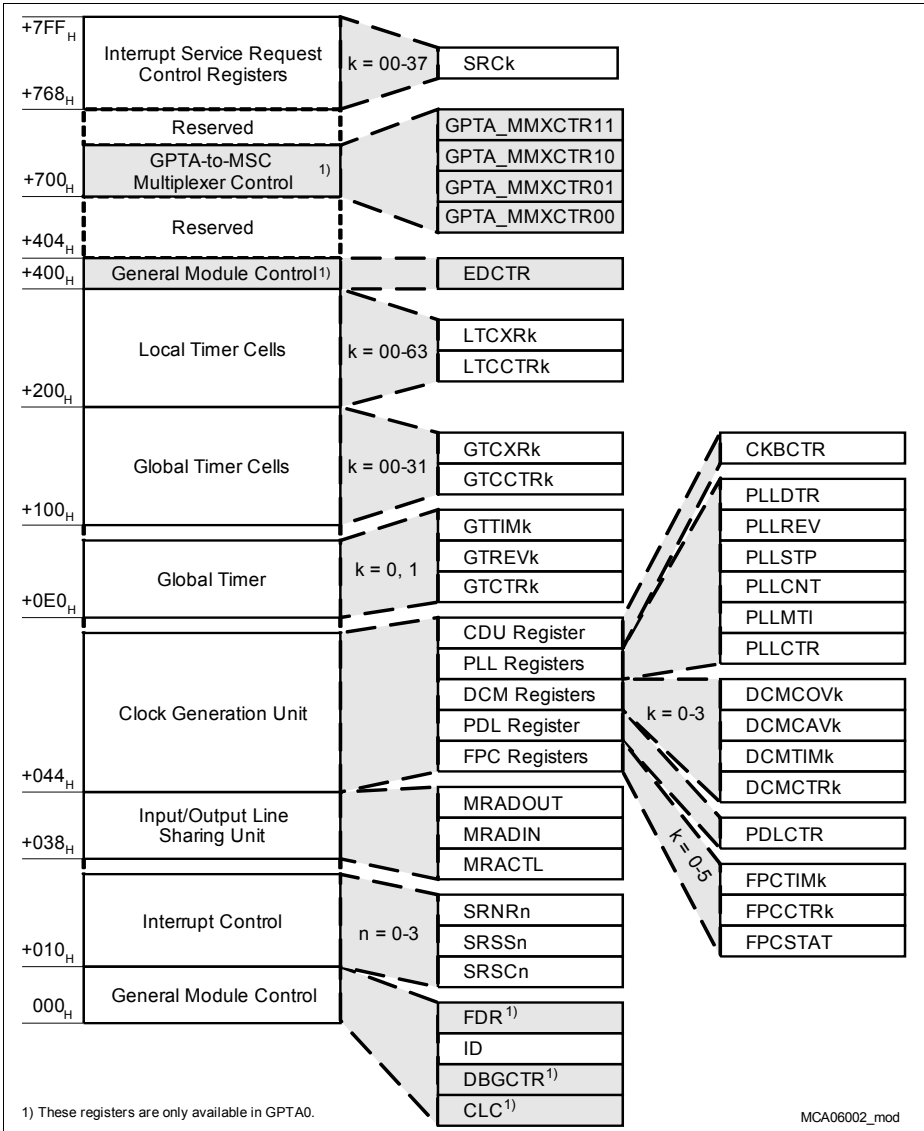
$+7FF_H$

Interrupt Service Request Control Registers

$+768_H$

k = 00-37

SRCk

Reserved

GPTA_MMXCTR11

GPTA-to-MSC Multiplexer Control $^{1)}$

GPTA_MMXCTR10

$+700_H$

GPTA_MMXCTR01

GPTA_MMXCTR00

Reserved

$+404_H$

$+400_H$

General Module Control$^{1)}$

EDCTR

Local Timer Cells

k = 00-63

LTCXRk

LTCCTRk

$+200_H$

Global Timer Cells

k = 00-31

GTCXRk

GTCCTRk

$+100_H$

Global Timer

k = 0, 1

GTTIMk

GTREVk

GTCTRk

$+0E0_H$

CKBCTR

PLLDTR

PLLREV

PLLSTP

PLLCNT

PLLMTI

PLLCTR

Clock Generation Unit

CDU Register

PLL Registers

DCM Registers

PDL Register

FPC Registers

k = 0-3

DCMCOVk

DCMCAVk

DCMTIMk

DCMCTRk

$+044_H$

Input/Output Line Sharing Unit

$+038_H$

MRADOUT

MRADIN

MRACTL

PDLCTR

k = 0-5

FPCTIMk

FPCCTRk

FPCSTAT

Interrupt Control

$+010_H$

n = 0-3

SRNRn

SRSSn

SRSCn

$000_H$

General Module Control

FDR$^{1)}$

ID

DBGCTR$^{1)}$

CLC$^{1)}$

1) These registers are only available in GPTA0.

MCA06002_mod